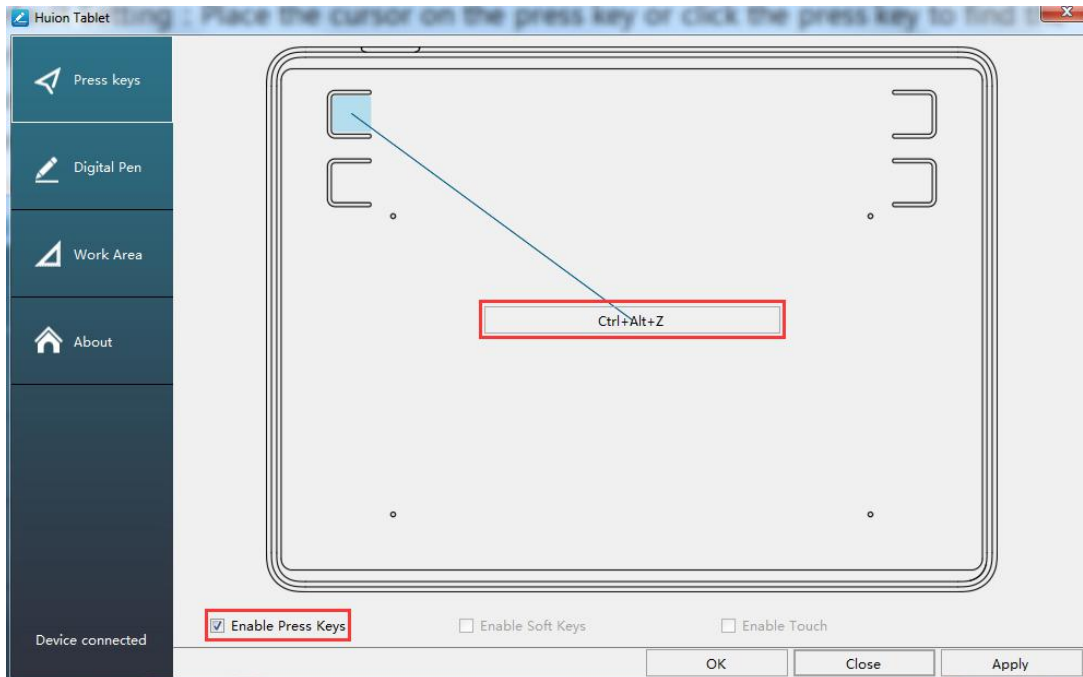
Huion Tablet

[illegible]tting : Place the cursor on the press key or click the press key to find t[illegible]

Press keys

Digital Pen

Work Area

About

Device connected

Ctrl+Alt+Z

Enable Press Keys

Enable Soft Keys

Enable Touch

OK

Close

Apply